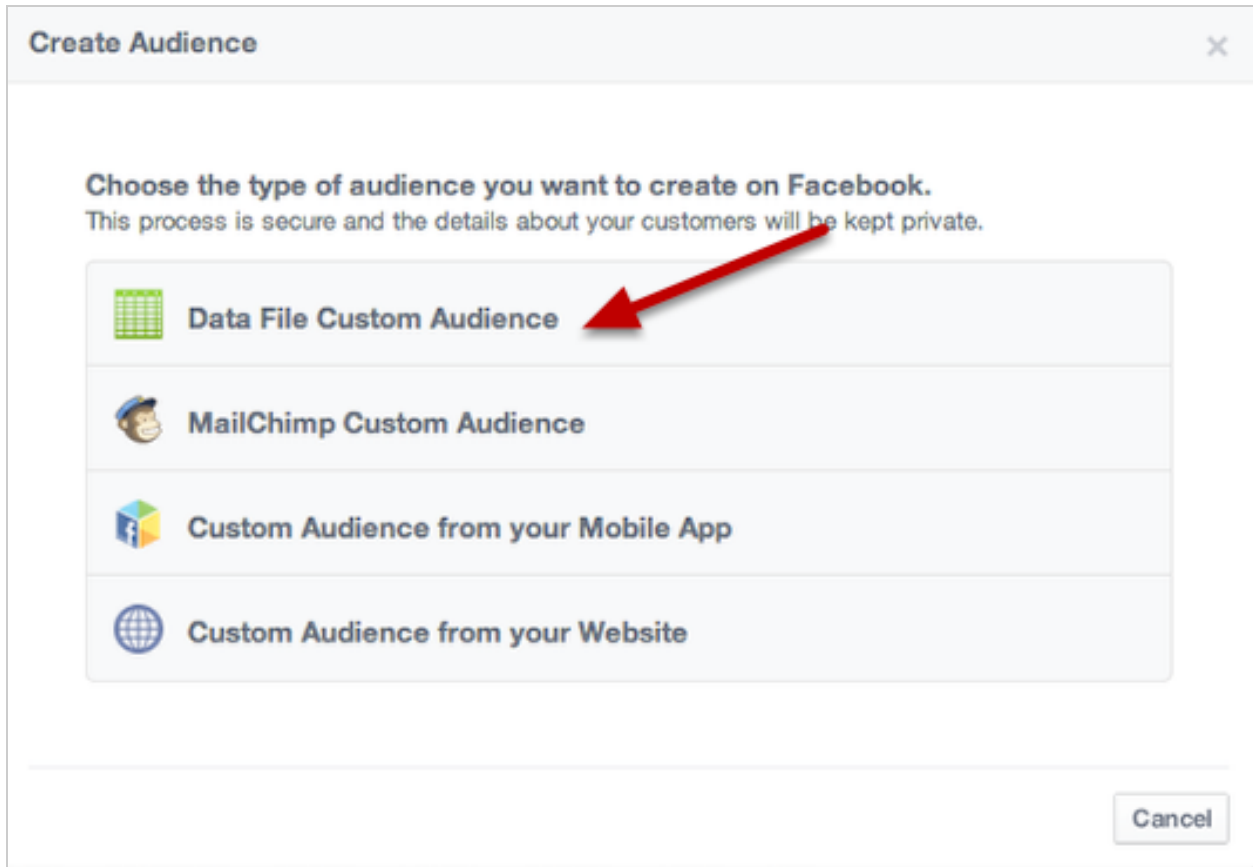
Create Audience

×

Choose the type of audience you want to create on Facebook.
This process is secure and the details about your customers will be kept private.

Data File Custom Audience

MailChimp Custom Audience

Custom Audience from your Mobile App

Custom Audience from your Website

Cancel